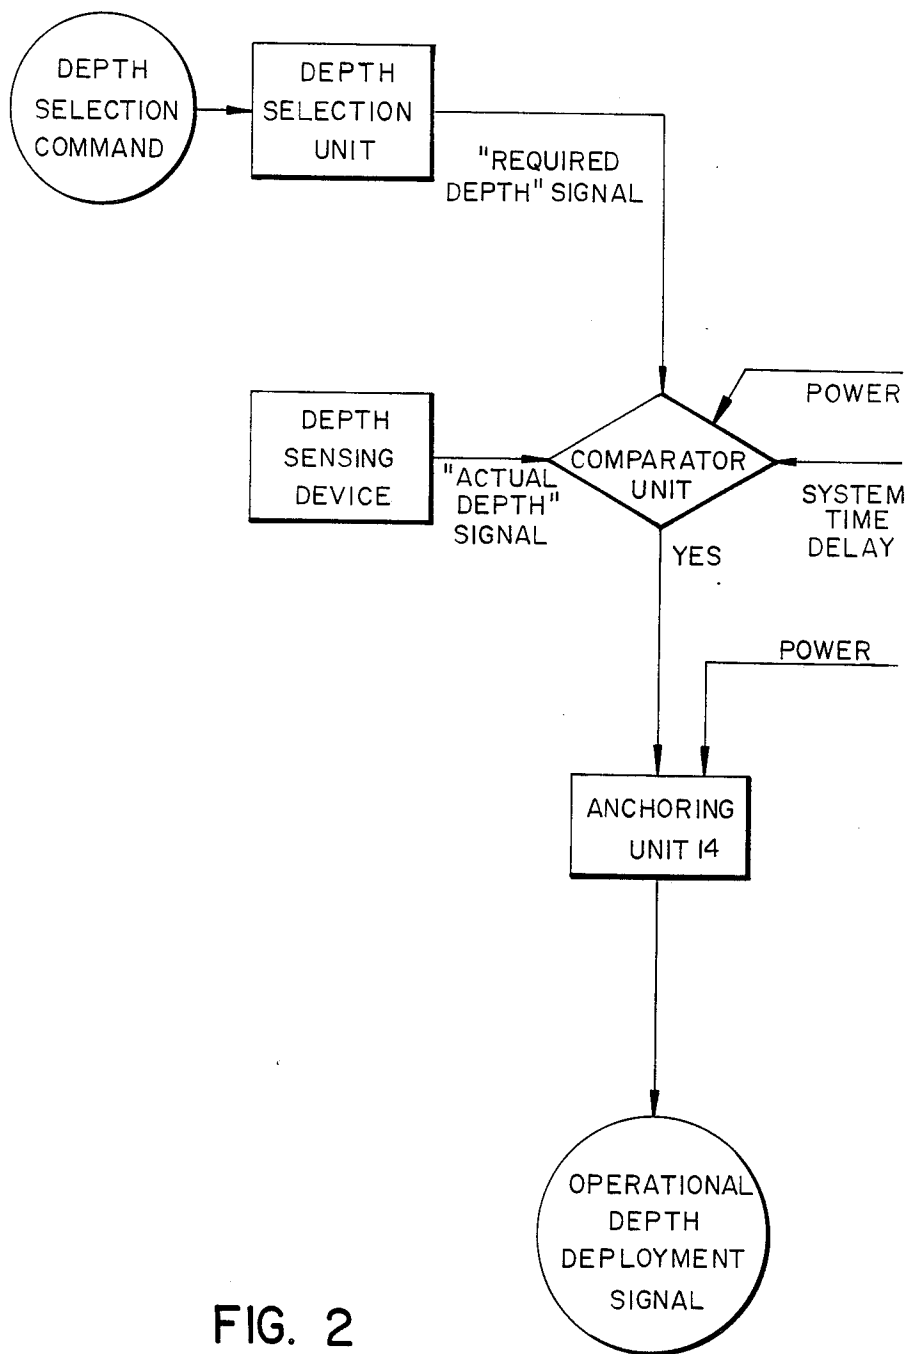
DEPTH SELECTION COMMAND

DEPTH SELECTION UNIT

"REQUIRED DEPTH" SIGNAL

POWER

DEPTH SENSING DEVICE

"ACTUAL DEPTH" SIGNAL

COMPARATOR UNIT

SYSTEM TIME DELAY

YES

POWER

ANCHORING UNIT 14

OPERATIONAL DEPTH DEPLOYMENT SIGNAL

FIG. 2